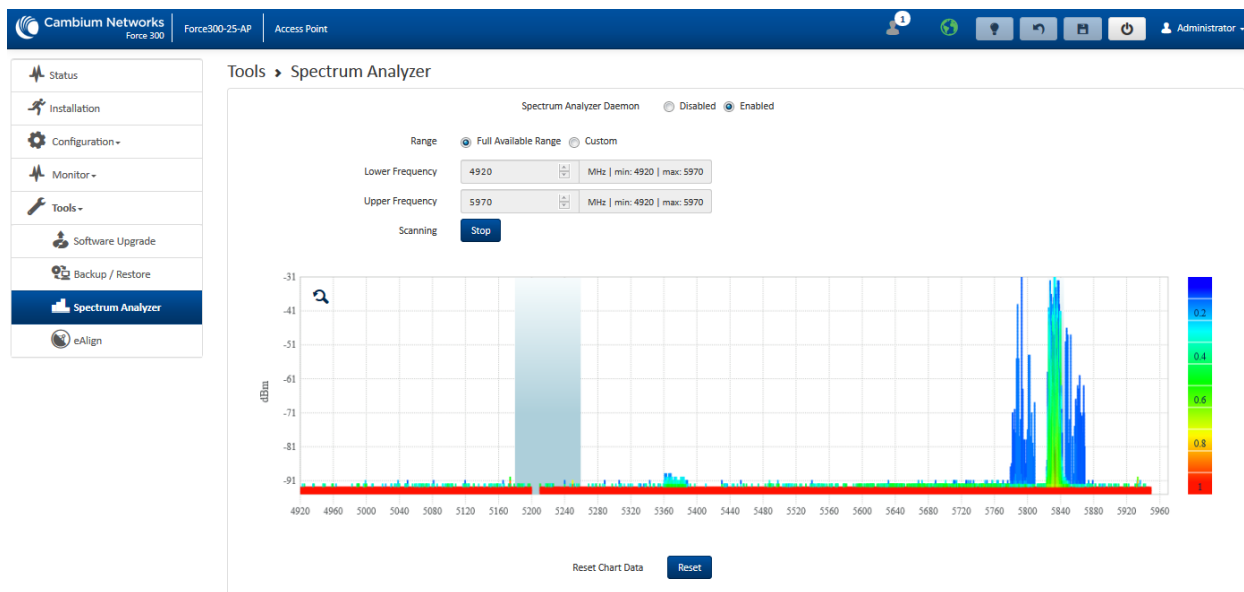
Cambium Networks
Force 300
Force300-25-AP
Access Point
1
Administrator

Status
Installation
Configuration
Monitor
Tools
Software Upgrade
Backup / Restore
Spectrum Analyzer
eAlign

Tools › Spectrum Analyzer

Spectrum Analyzer Daemon Disabled Enabled

Range Full Available Range Custom

Lower Frequency 4920 MHz | min: 4920 | max: 5970

Upper Frequency 5970 MHz | min: 4920 | max: 5970

Scanning Stop

-31
-41
-51
-61
-71
-81
-91
dBm

4920 4960 5000 5040 5080 5120 5160 5200 5240 5280 5320 5360 5400 5440 5480 5520 5560 5600 5640 5680 5720 5760 5800 5840 5880 5920 5960

0.2
0.4
0.6
0.8
1

Reset Chart Data Reset